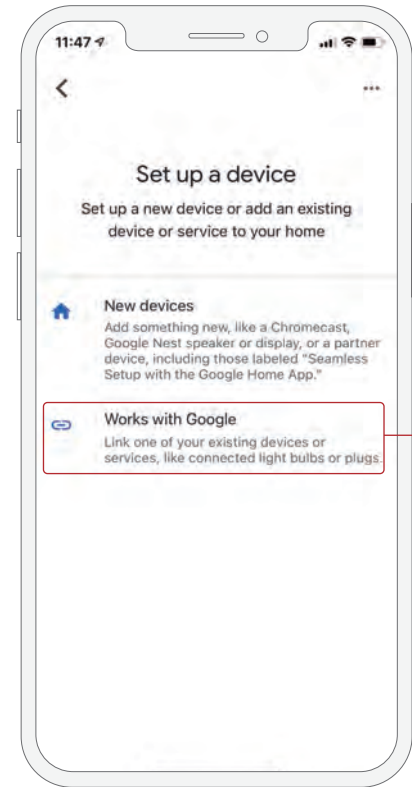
11:47

<

...

Set up a device

Set up a new device or add an existing device or service to your home

New devices

Add something new, like a Chromecast, Google Nest speaker or display, or a partner device, including those labeled "Seamless Setup with the Google Home App."

Works with Google

Link one of your existing devices or services, like connected light bulbs or plugs.